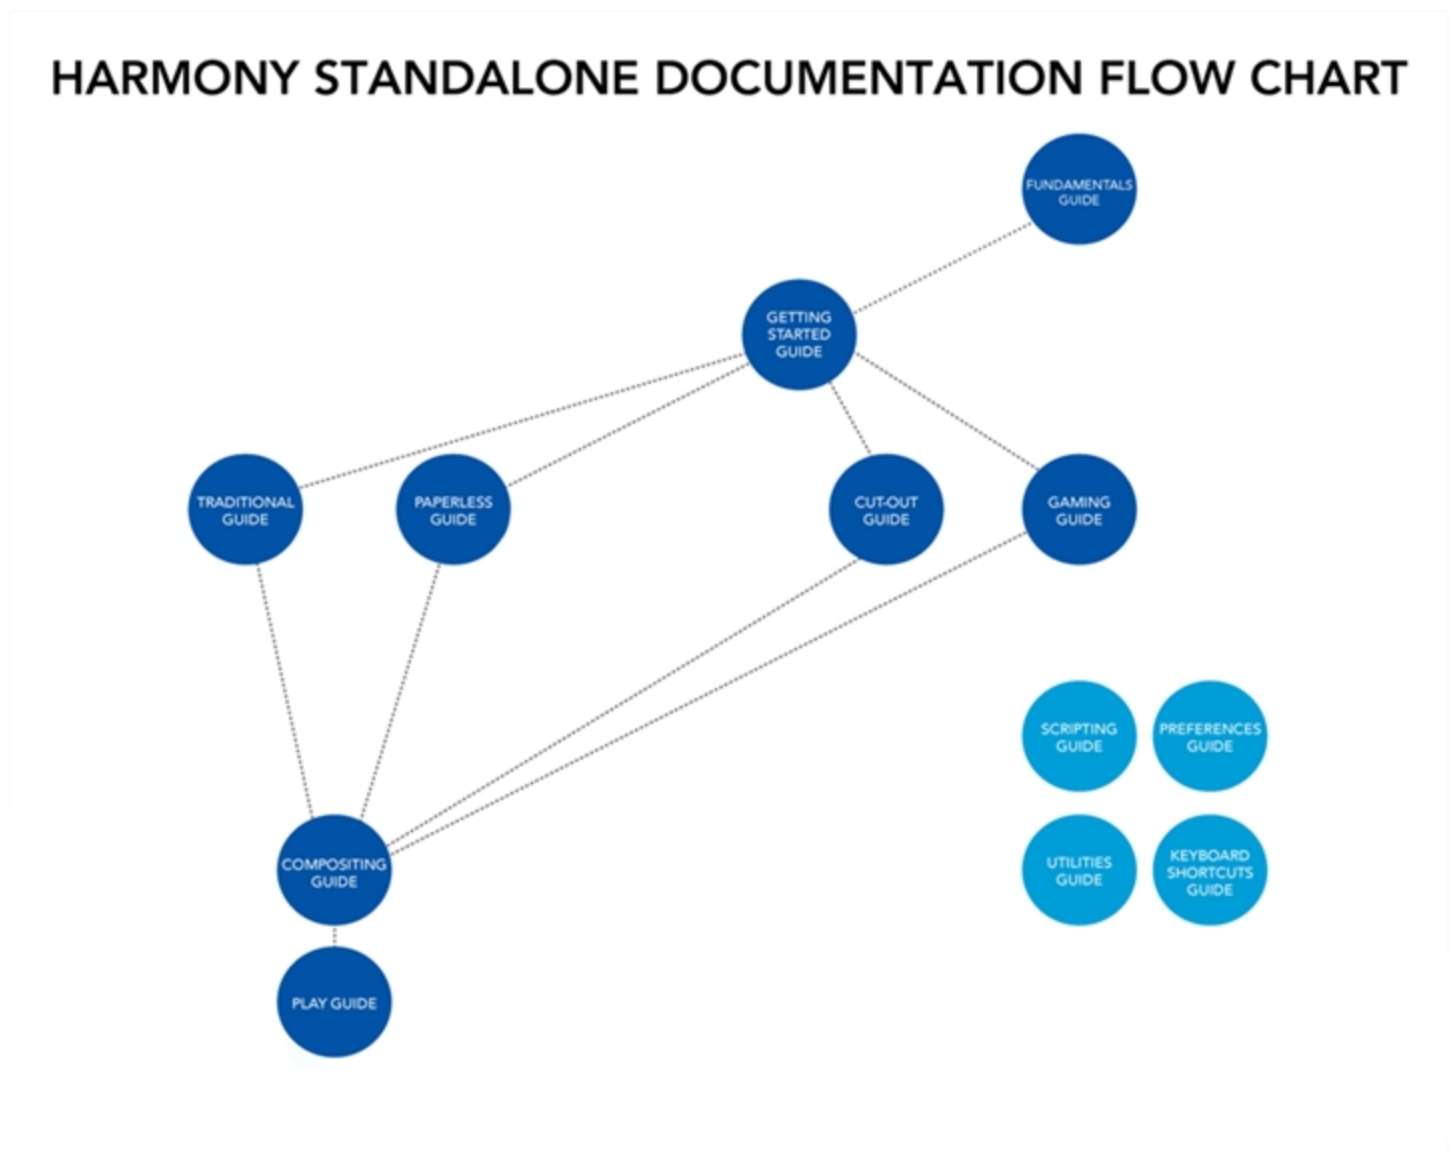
HARMONY STANDALONE DOCUMENTATION FLOW CHART

FUNDAMENTALS GUIDE

GETTING STARTED GUIDE

TRADITIONAL GUIDE

PAPERLESS GUIDE

CUT-OUT GUIDE

GAMING GUIDE

SCRIPTING GUIDE

PREFERENCES GUIDE

UTILITIES GUIDE

KEYBOARD SHORTCUTS GUIDE

COMPOSITING GUIDE

PLAY GUIDE